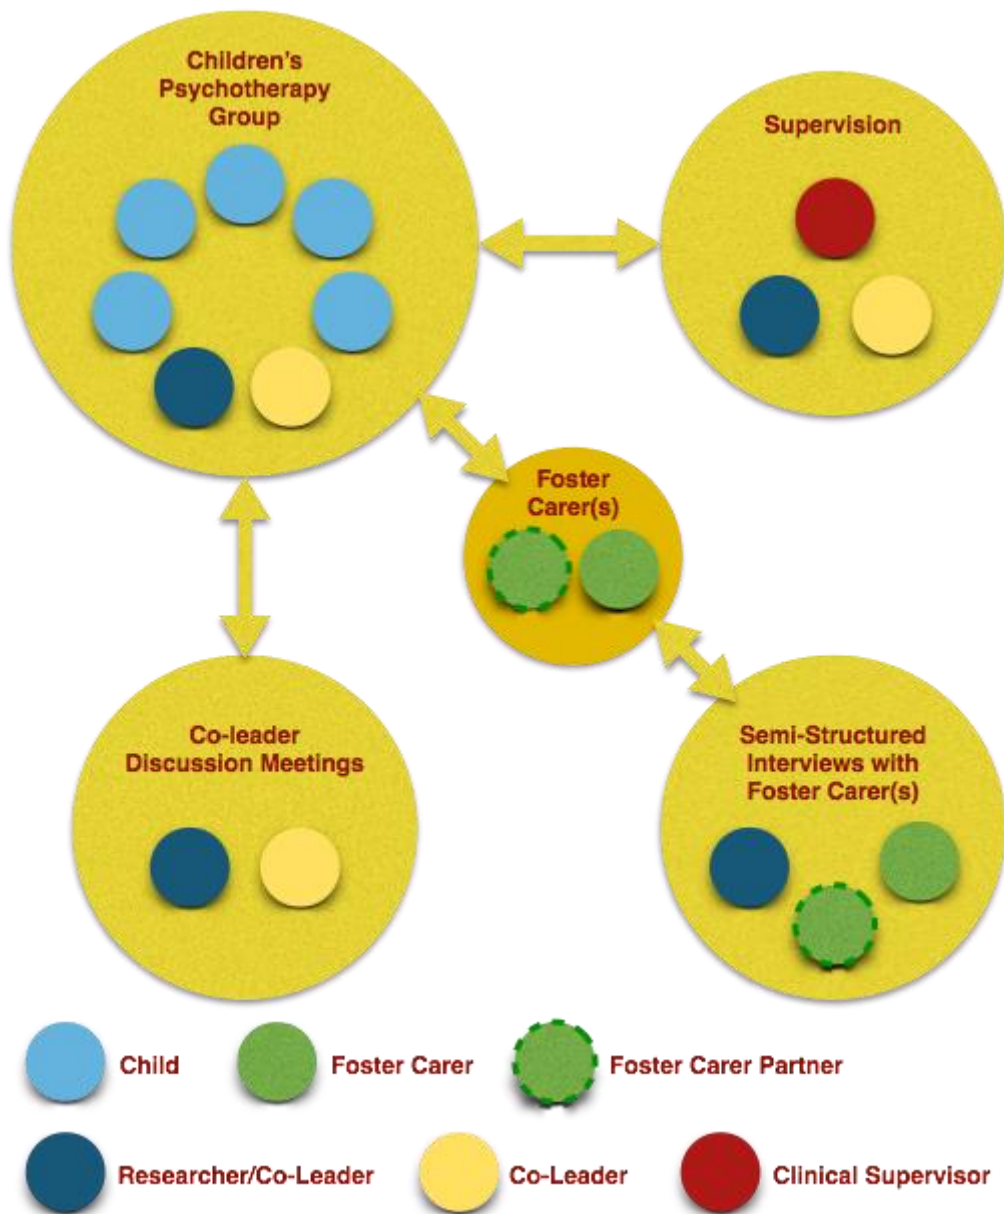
Children's Psychotherapy Group

Supervision

Foster Carer(s)

Co-leader Discussion Meetings

Semi-Structured Interviews with Foster Carer(s)

Child

Foster Carer

Foster Carer Partner

Researcher/Co-Leader

Co-Leader

Clinical Supervisor